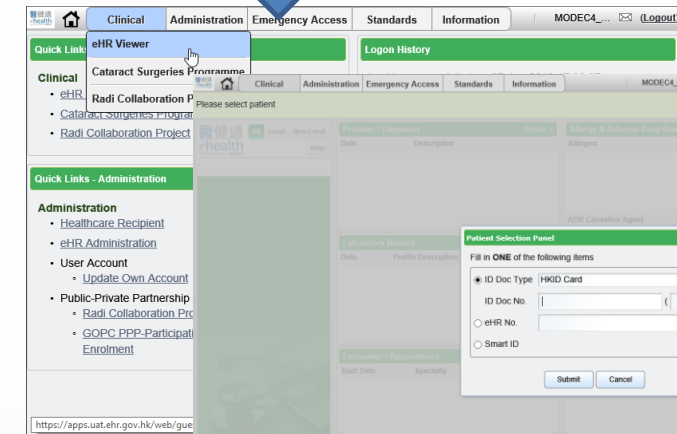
醫健通 ehealth

Clinical | Administration | Emergency Access | Standards | Information | MODEC4_... (Logout)

Quick Links

eHR Viewer
Cataract Surgeries Programme
Radi Collaboration P

Clinical
• eHR
• Cataract Surgeries Progra
• Radi Collaboration Project

Logon History

Clinical | Administration | Emergency Access | Standards | Information | MODEC4_

Please select patient

Quick Links - Administration

Administration
• Healthcare Recipient
• eHR Administration
• User Account
◦ Update Own Account
• Public-Private Partnership
◦ Radi Collaboration Pro
◦ GOPC PPP-Participati Enrolment

All | Local | Non-Local

Help

Problem / Diagnosis

Date | Description

Allergy & Adverse Drug Rea

Allergen

ADR Causative Agent

Laboratory Record

Date | Profile Description

Encounter / Appointment

Start Date | Specialty

Patient Selection Panel

Fill in ONE of the following items

ID Doc Type HKID Card

ID Doc No. (

eHR No.

Smart ID

Submit Cancel

https://apps.uat.ehr.gov.hk/web/gue